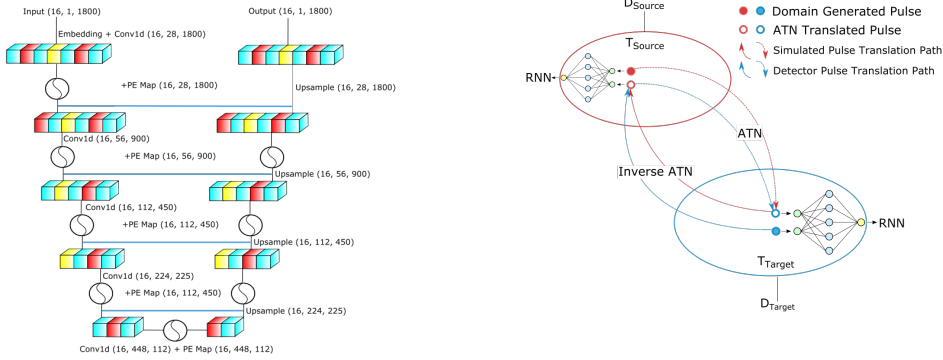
Input (16, 1, 1800)

Output (16, 1, 1800)

Embedding + Conv1d (16, 28, 1800)

+PE Map (16, 28, 1800)

Upsample (16, 28, 1800)

Conv1d (16, 56, 900)

+PE Map (16, 56, 900)

Upsample (16, 56, 900)

Conv1d (16, 112, 450)

+PE Map (16, 112, 450)

Upsample (16, 112, 450)

Conv1d (16, 224, 225)

+PE Map (16, 112, 450)

Upsample (16, 224, 225)

Conv1d (16, 448, 112) + PE Map (16, 448, 112)

$D_{Source}$

$T_{Source}$

RNN

ATN

Inverse ATN

$T_{Target}$

$D_{Target}$

RNN

Domain Generated Pulse

ATN Translated Pulse

Simulated Pulse Translation Path

Detector Pulse Translation Path